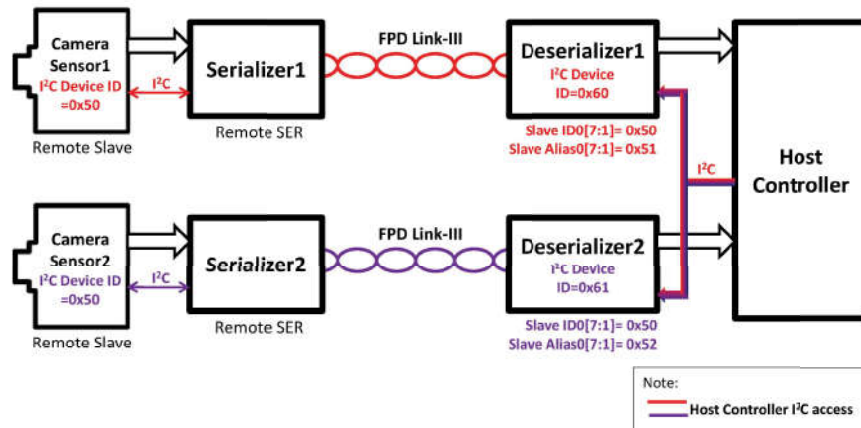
Camera Sensor1
I$^2$C Device ID =0x50

Remote Slave

I$^2$C

Serializer1

Remote SER

FPD Link-III

Deserializer1
I$^2$C Device ID=0x60

Slave ID0[7:1]= 0x50
Slave Alias0[7:1]= 0x51

I$^2$C

Host Controller

Camera Sensor2
I$^2$C Device ID =0x50

Remote Slave

I$^2$C

Serializer2

Remote SER

FPD Link-III

Deserializer2
I$^2$C Device ID=0x61

Slave ID0[7:1]= 0x50
Slave Alias0[7:1]= 0x52

Note:
Host Controller I$^2$C access